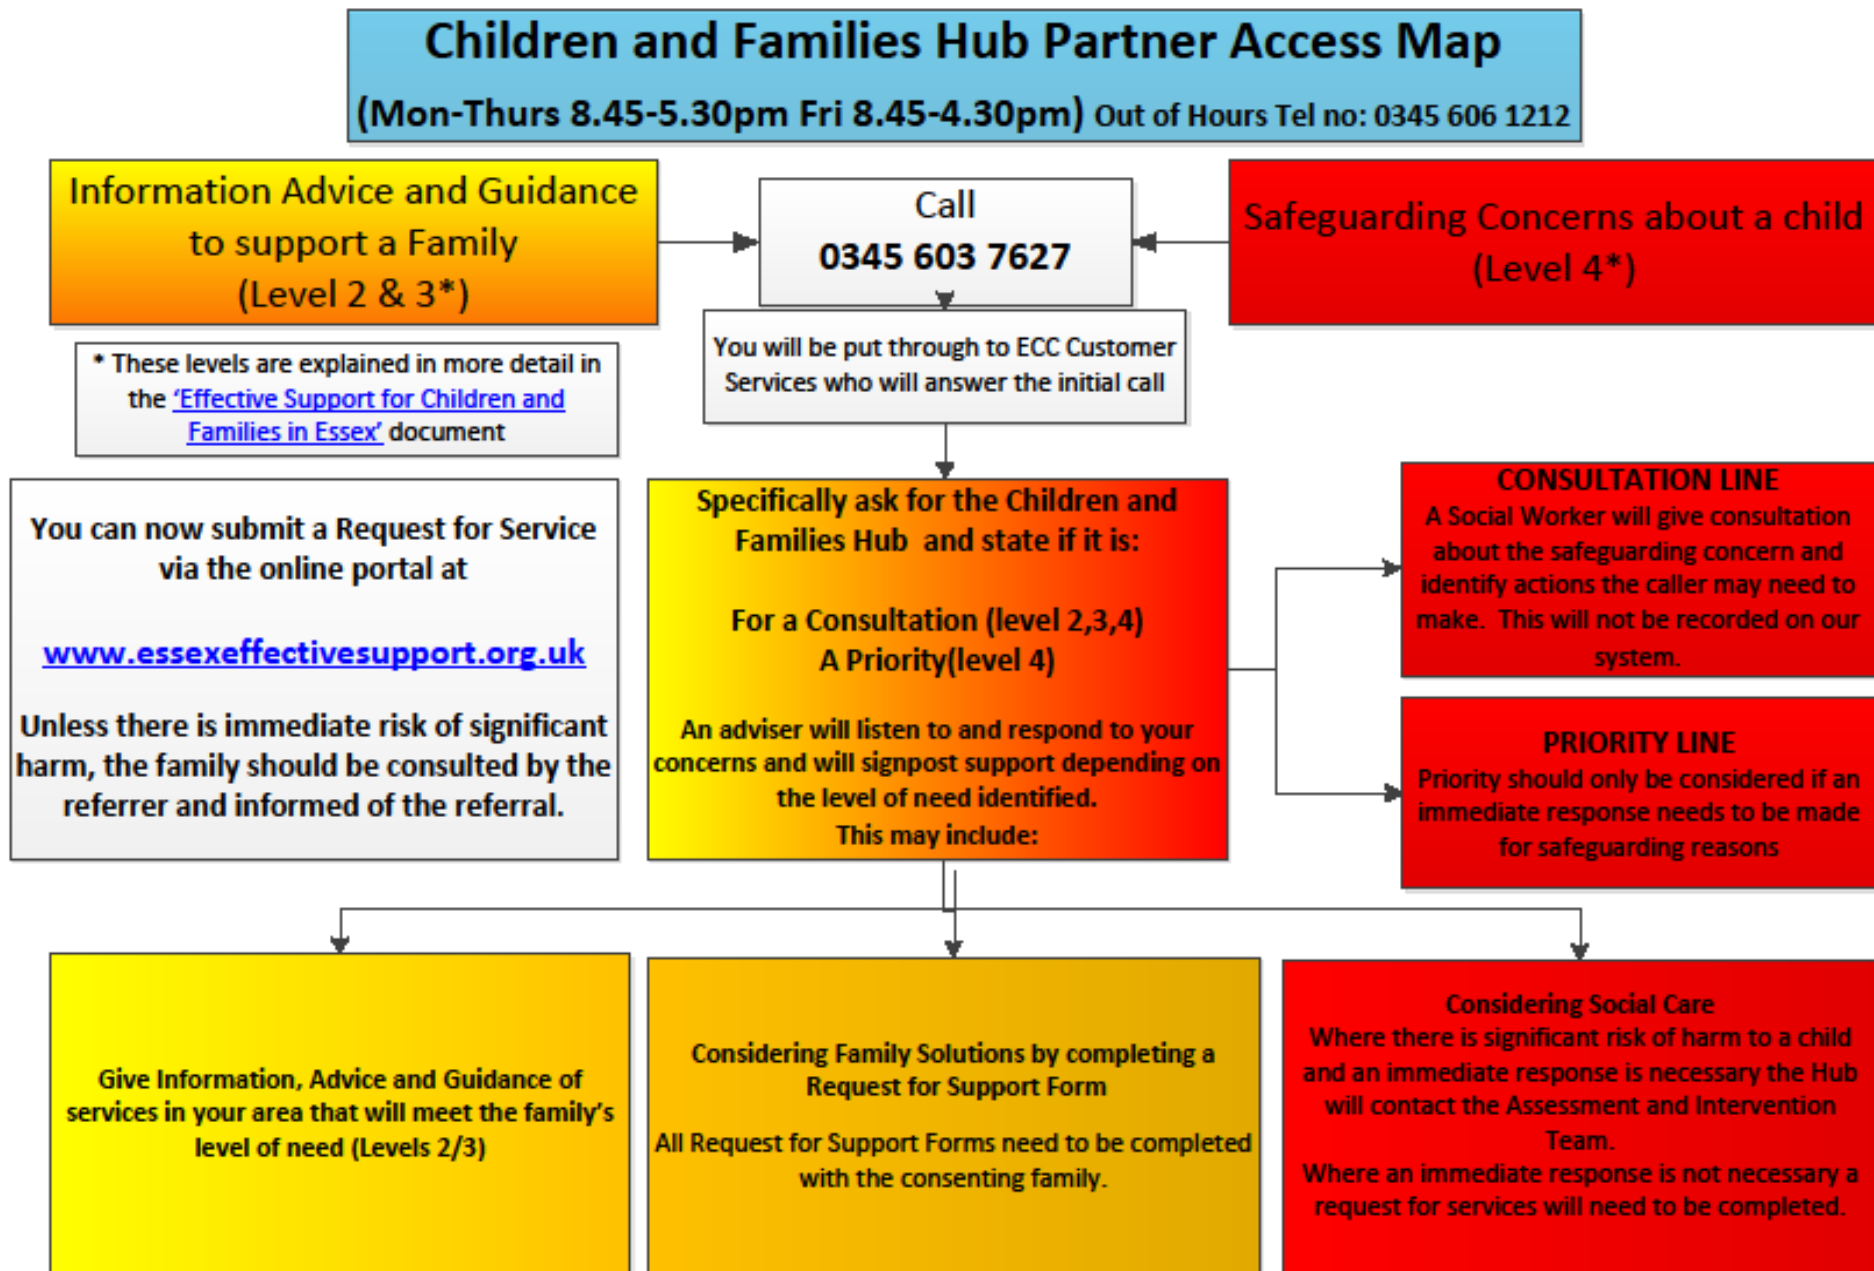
Children and Families Hub Partner Access Map

(Mon-Thurs 8.45-5.30pm Fri 8.45-4.30pm) Out of Hours Tel no: 0345 606 1212

Information Advice and Guidance to support a Family (Level 2 & 3*)

Call 0345 603 7627

Safeguarding Concerns about a child (Level 4*)

* These levels are explained in more detail in the 'Effective Support for Children and Families in Essex' document

You will be put through to ECC Customer Services who will answer the initial call

You can now submit a Request for Service via the online portal at

www.essexeffectivesupport.org.uk

Unless there is immediate risk of significant harm, the family should be consulted by the referrer and informed of the referral.

Specifically ask for the Children and Families Hub and state if it is:

For a Consultation (level 2,3,4)
A Priority(level 4)

An adviser will listen to and respond to your concerns and will signpost support depending on the level of need identified.
This may include:

CONSULTATION LINE
A Social Worker will give consultation about the safeguarding concern and identify actions the caller may need to make. This will not be recorded on our system.

PRIORITY LINE
Priority should only be considered if an immediate response needs to be made for safeguarding reasons

Give Information, Advice and Guidance of services in your area that will meet the family's level of need (Levels 2/3)

Considering Family Solutions by completing a Request for Support Form

All Request for Support Forms need to be completed with the consenting family.

Considering Social Care
Where there is significant risk of harm to a child and an immediate response is necessary the Hub will contact the Assessment and Intervention Team.
Where an immediate response is not necessary a request for services will need to be completed.